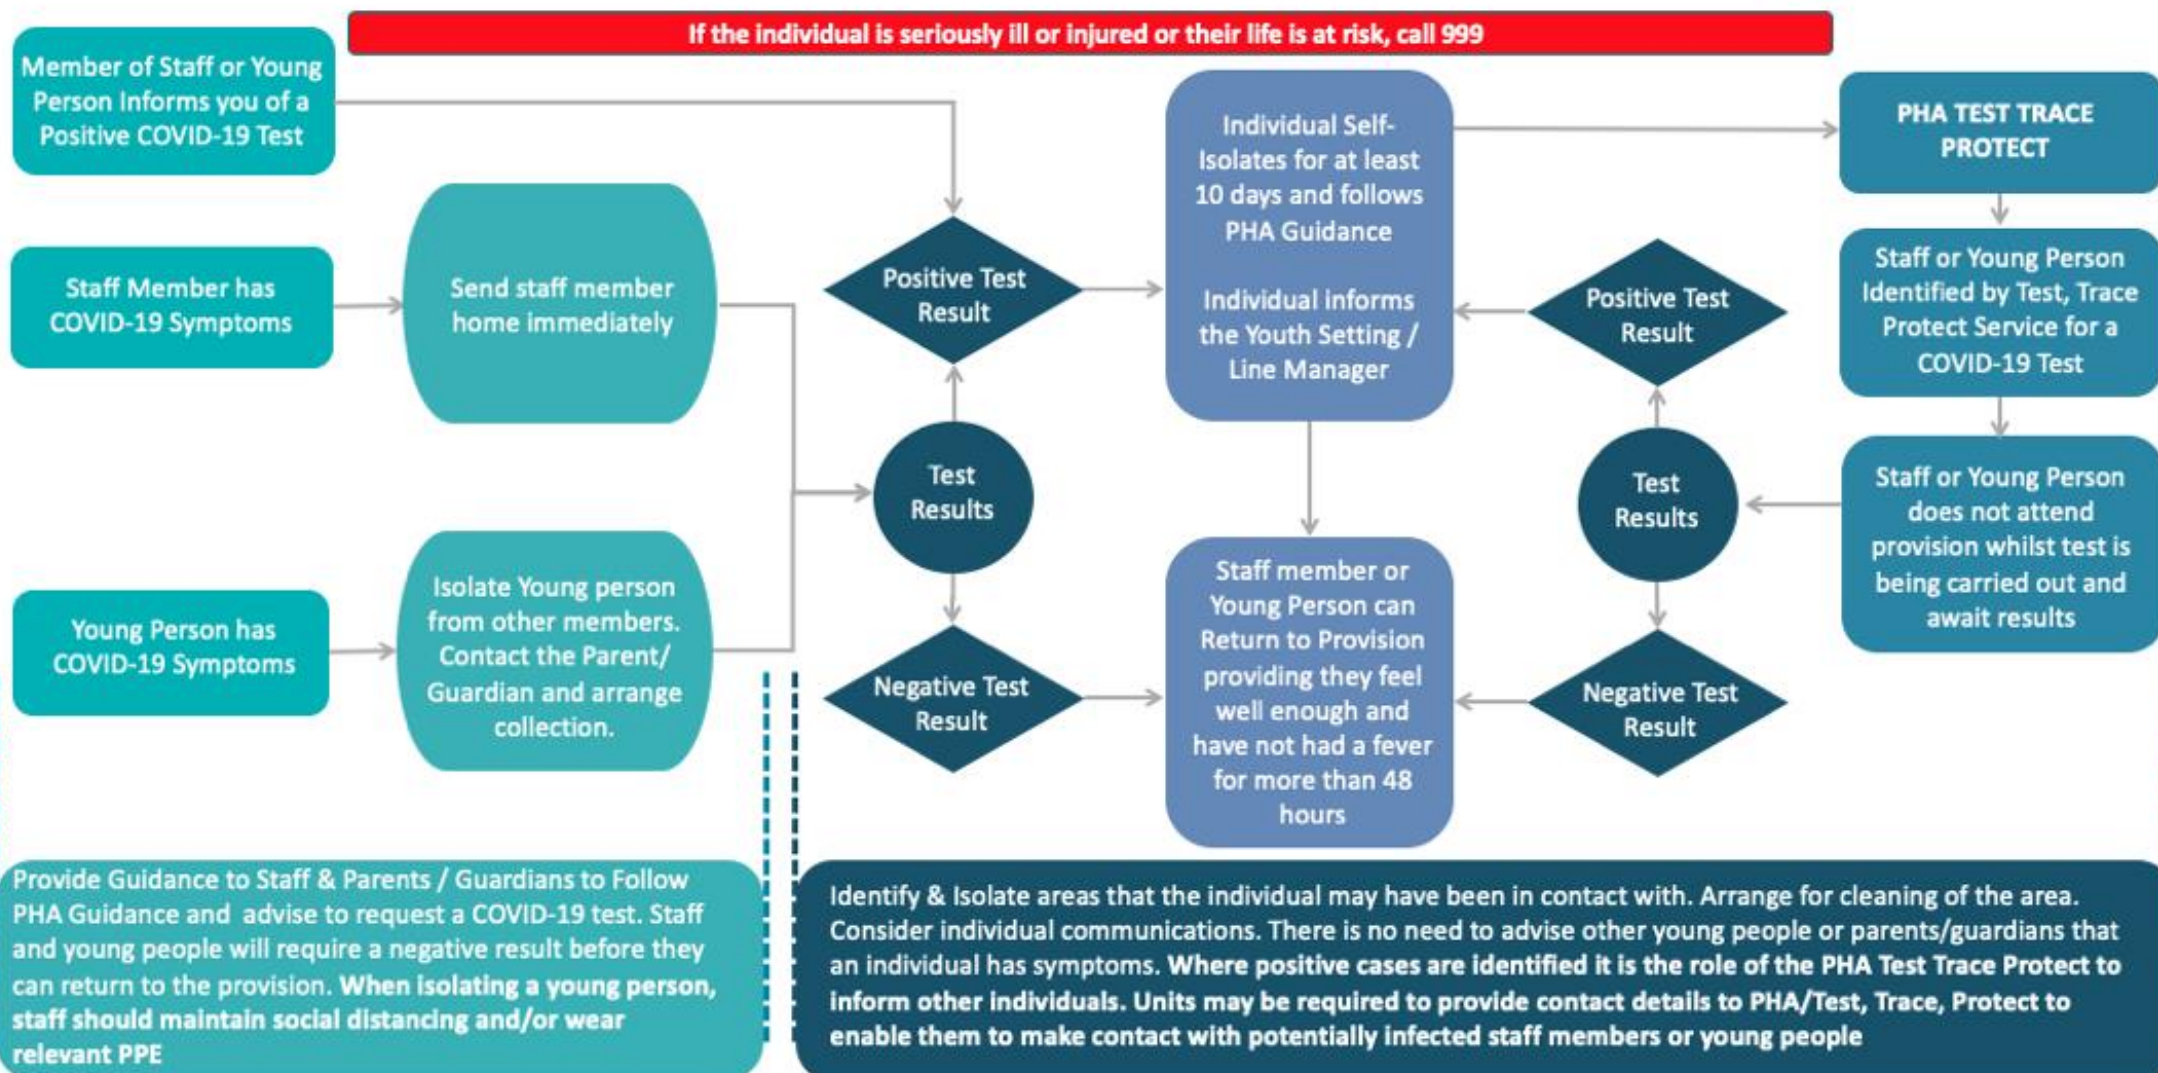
If the individual is seriously ill or injured or their life is at risk, call 999

Member of Staff or Young Person Informs you of a Positive COVID-19 Test

Staff Member has COVID-19 Symptoms

Send staff member home immediately

Young Person has COVID-19 Symptoms

Isolate Young person from other members. Contact the Parent/ Guardian and arrange collection.

Positive Test Result

Test Results

Negative Test Result

Individual Self-Isolates for at least 10 days and follows PHA Guidance

Individual informs the Youth Setting / Line Manager

Staff member or Young Person can Return to Provision providing they feel well enough and have not had a fever for more than 48 hours

Positive Test Result

Test Results

Negative Test Result

PHA TEST TRACE PROTECT

Staff or Young Person Identified by Test, Trace Protect Service for a COVID-19 Test

Staff or Young Person does not attend provision whilst test is being carried out and await results

Provide Guidance to Staff & Parents / Guardians to Follow PHA Guidance and advise to request a COVID-19 test. Staff and young people will require a negative result before they can return to the provision. When isolating a young person, staff should maintain social distancing and/or wear relevant PPE

Identify & Isolate areas that the individual may have been in contact with. Arrange for cleaning of the area. Consider individual communications. There is no need to advise other young people or parents/guardians that an individual has symptoms. Where positive cases are identified it is the role of the PHA Test Trace Protect to inform other individuals. Units may be required to provide contact details to PHA/Test, Trace, Protect to enable them to make contact with potentially infected staff members or young people